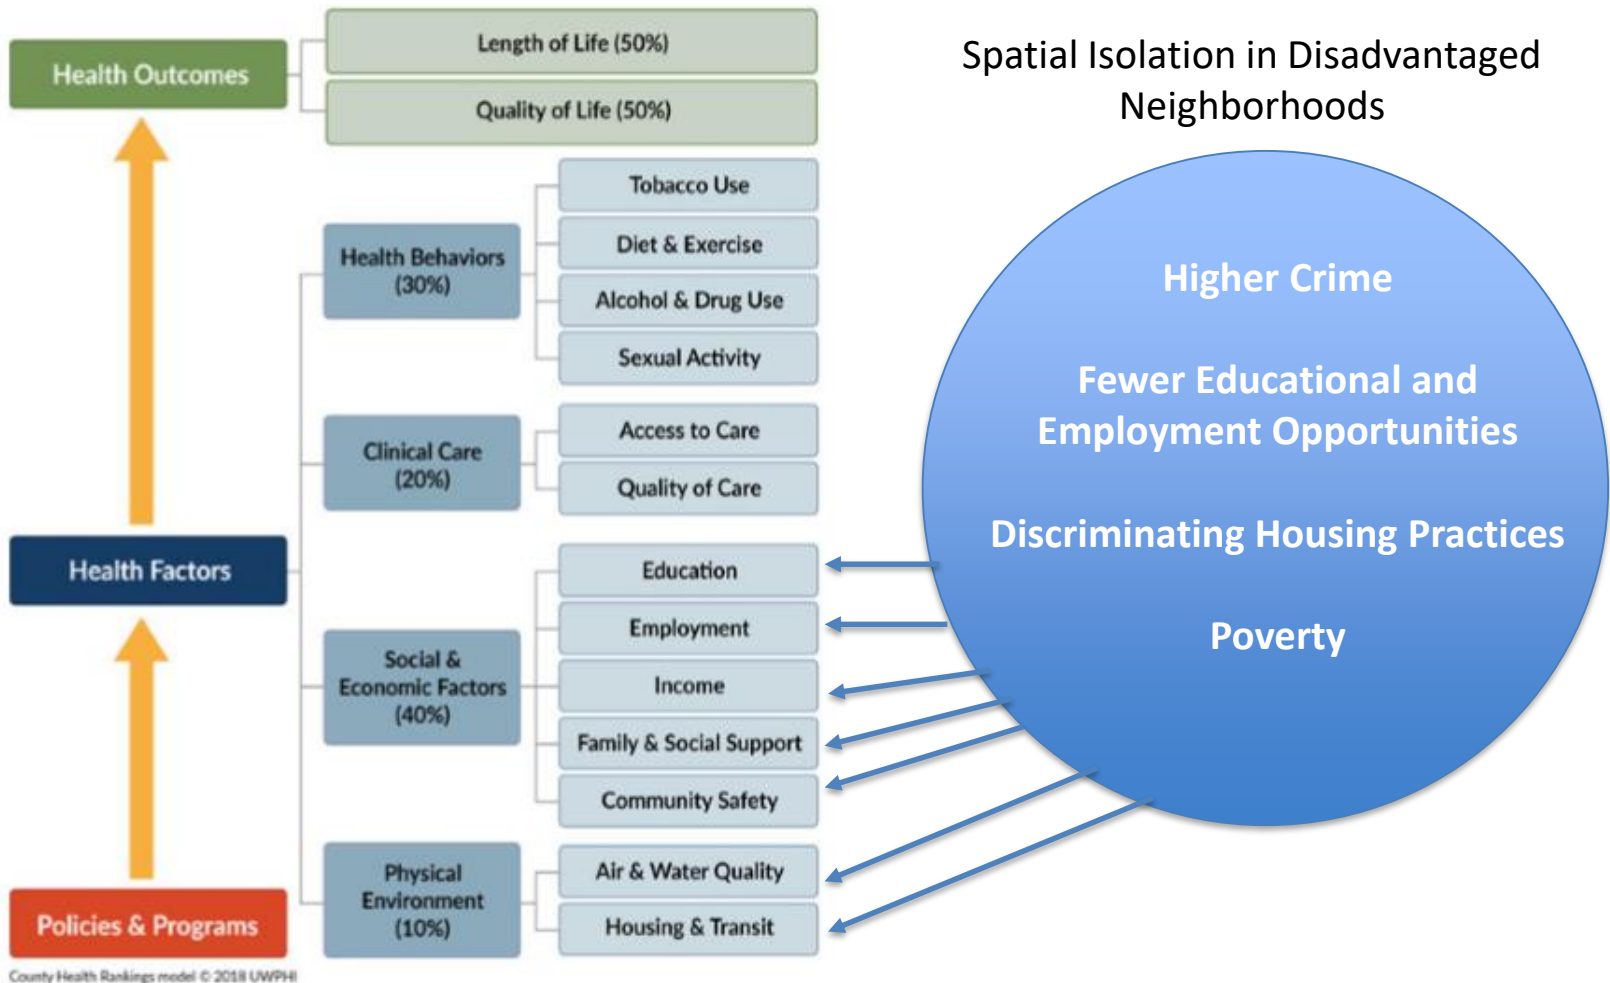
Health Outcomes

Length of Life (50%)

Quality of Life (50%)

Health Behaviors (30%)

Tobacco Use

Diet & Exercise

Alcohol & Drug Use

Sexual Activity

Clinical Care (20%)

Access to Care

Quality of Care

Health Factors

Social & Economic Factors (40%)

Education

Employment

Income

Family & Social Support

Community Safety

Physical Environment (10%)

Air & Water Quality

Housing & Transit

Policies & Programs

County Health Rankings model © 2018 UWPHI

Spatial Isolation in Disadvantaged Neighborhoods

Higher Crime

Fewer Educational and Employment Opportunities

Discriminating Housing Practices

Poverty